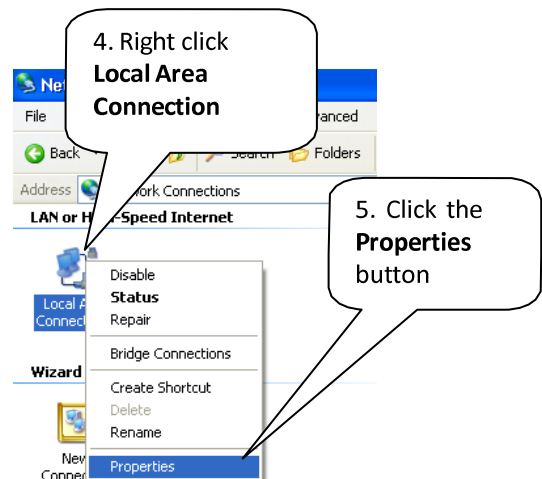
4. Right click **Local Area Connection**

Net

File

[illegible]vanced

Back

Search

Folders

Address

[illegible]work Connections

LAN or H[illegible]-Speed Internet

5. Click the **Properties** button

Local A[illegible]

Connec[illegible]

Disable

**Status**

Repair

Bridge Connections

Wizard

Create Shortcut

Delete

Rename

New

Connec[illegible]

Properties